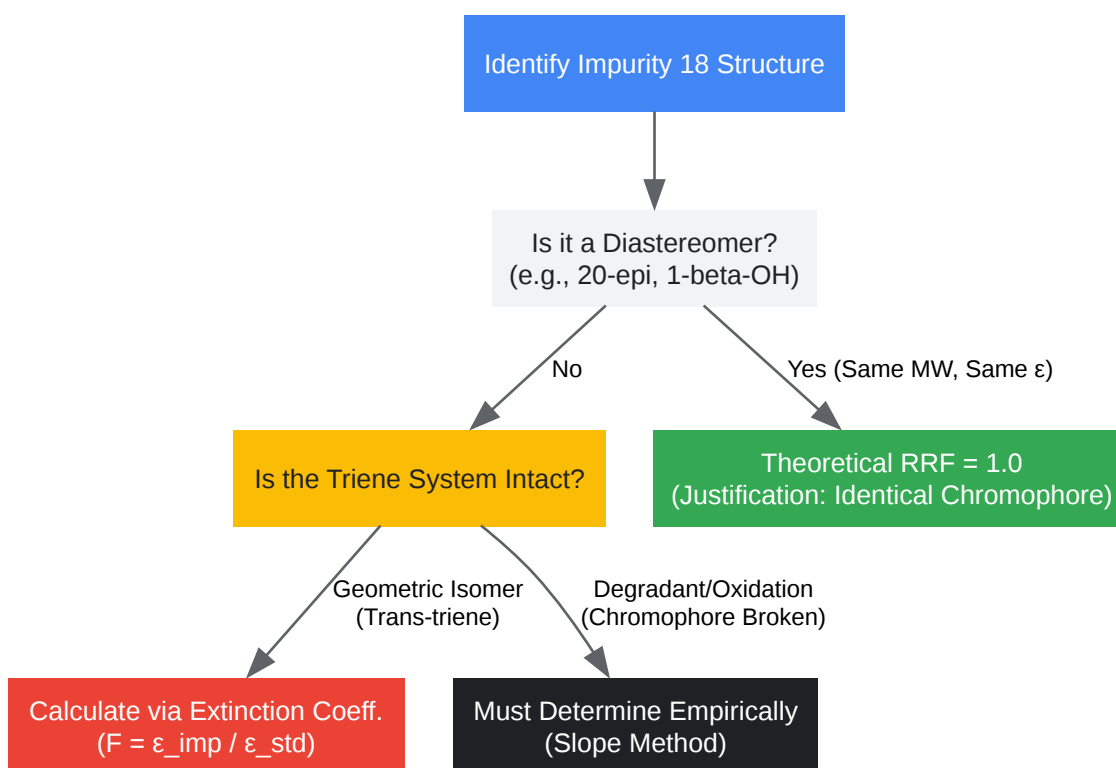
Identify Impurity 18 Structure

Is it a Diastereomer?
(e.g., 20-epi, 1-beta-OH)

No

Yes (Same MW, Same ε)

Is the Triene System Intact?

Theoretical RRF = 1.0
(Justification: Identical Chromophore)

Geometric Isomer
(Trans-triene)

Degradant/Oxidation
(Chromophore Broken)

Calculate via Extinction Coeff.
(F = ε_imp / ε_std)

Must Determine Empirically
(Slope Method)